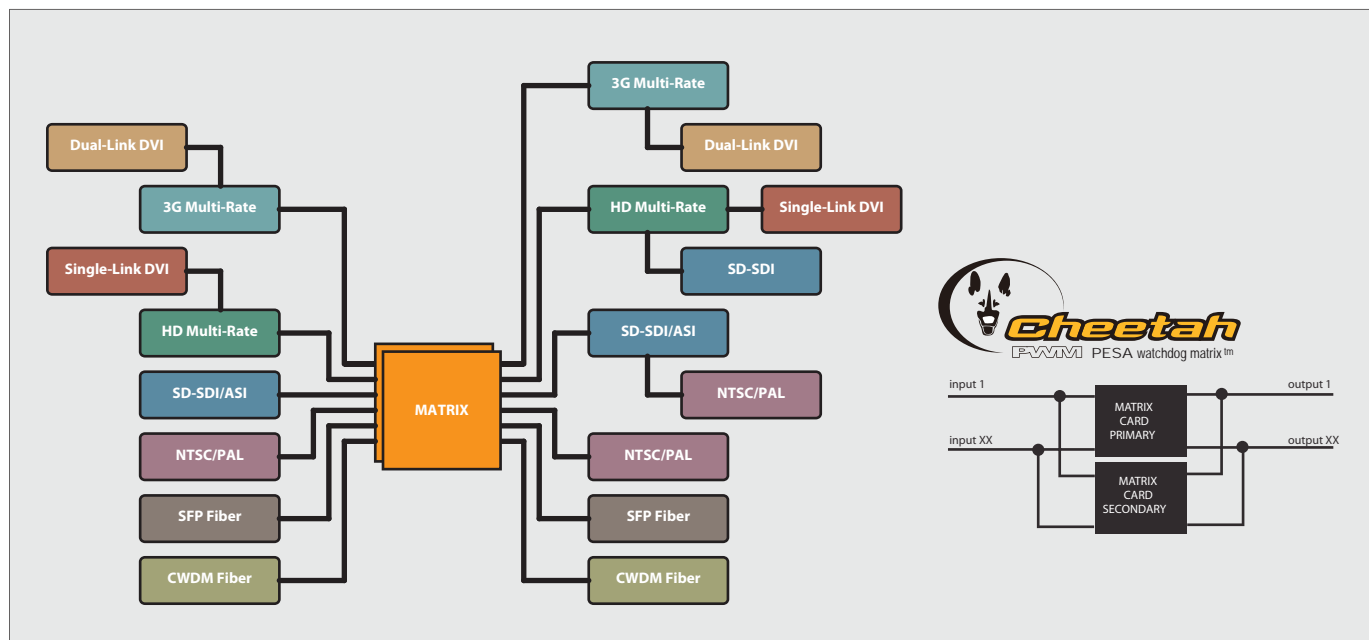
Dual-Link DVI

3G Multi-Rate

Single-Link DVI

HD Multi-Rate

SD-SDI/ASI

NTSC/PAL

SFP Fiber

CWDM Fiber

MATRIX

3G Multi-Rate

Dual-Link DVI

HD Multi-Rate

Single-Link DVI

SD-SDI

SD-SDI/ASI

NTSC/PAL

NTSC/PAL

SFP Fiber

CWDM Fiber

Cheetah

PWM PESA watchdog matrix tm

input 1

output 1

MATRIX CARD PRIMARY

input XX

output XX

MATRIX CARD SECONDARY